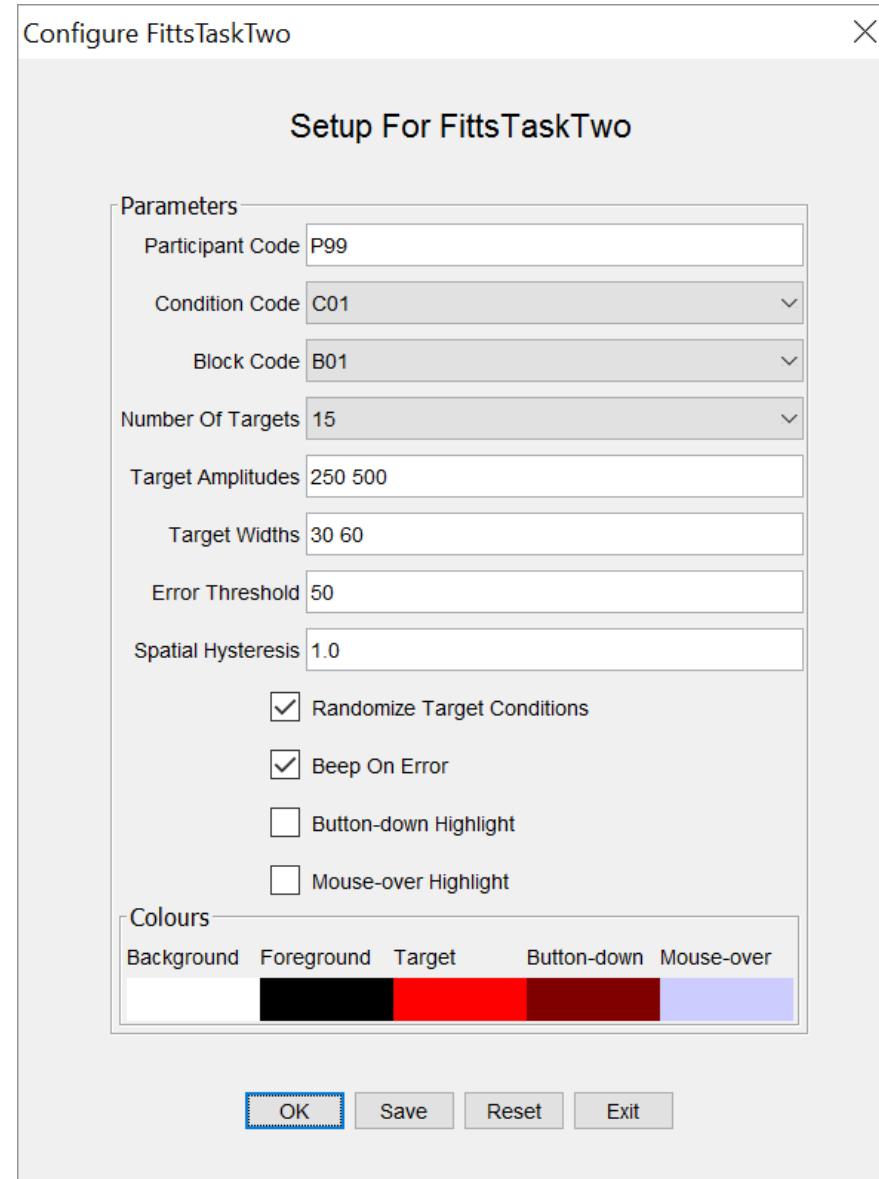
Configure FittsTaskTwo

Setup For FittsTaskTwo

Parameters

Participant Code P99

Condition Code C01

Block Code B01

Number Of Targets 15

Target Amplitudes 250 500

Target Widths 30 60

Error Threshold 50

Spatial Hysteresis 1.0

Randomize Target Conditions

Beep On Error

Button-down Highlight

Mouse-over Highlight

Colours

Background Foreground Target Button-down Mouse-over

OK Save Reset Exit